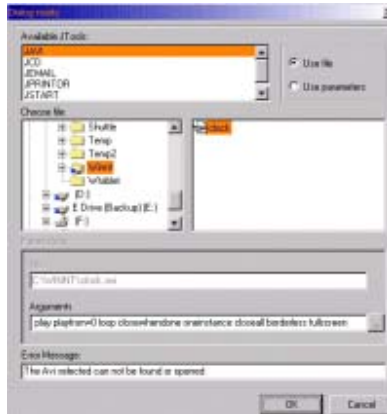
Debug mode

Available JTools:
JAVA
JCD
JEMAIL
JPRINTOR
JSTART

Use file
Use parameters

Choose file:
Shuttle
Temp
Temp2
Winnt
Whatler
(D:)
E Drive (Backup) (E:)
(F:)

Parameters

File
C:\WINNT\absk.exe

Arguments
play playfrom=0 loop close=handone oneinstance closeall borderless fullscreen

Error Message:
The Avi selected can not be found or opened

OK
Cancel